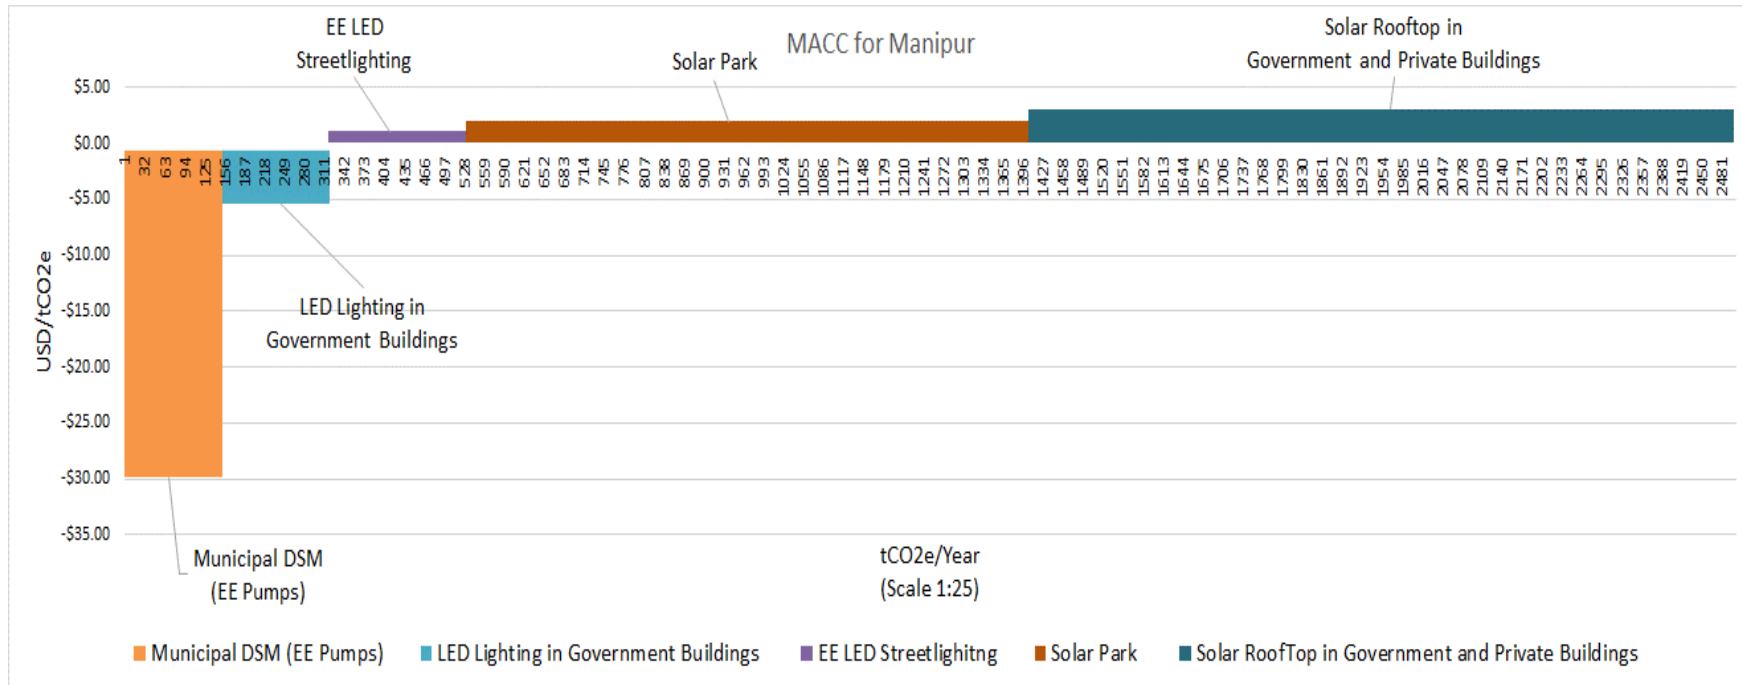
MACC for Manipur

EE LED Streetlighting

Solar Park

Solar Rooftop in Government and Private Buildings

$5.00
$0.00
-$5.00
-$10.00
-$15.00
-$20.00
-$25.00
-$30.00
-$35.00

USD/tCO2e

1 32 63 94 125 156 187 218 249 280 311 342 373 404 435 466 497 528 559 590 621 652 683 714 745 776 807 838 869 900 931 962 993 1024 1055 1086 1117 1148 1179 1210 1241 1272 1303 1334 1365 1396 1427 1458 1489 1520 1551 1582 1613 1644 1675 1706 1737 1768 1799 1830 1861 1892 1923 1954 1985 2016 2047 2078 2109 2140 2171 2202 2233 2264 2295 2326 2357 2388 2419 2450 2481

LED Lighting in Government Buildings

Municipal DSM (EE Pumps)

tCO2e/Year (Scale 1:25)

Municipal DSM (EE Pumps) LED Lighting in Government Buildings EE LED Streetlighitng Solar Park Solar RoofTop in Government and Private Buildings